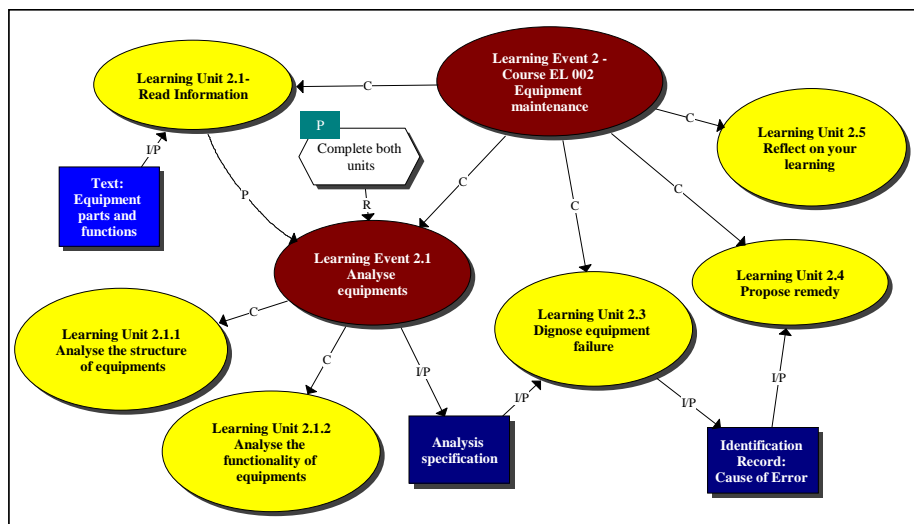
Learning Event 2 - Course EL 002 Equipment maintenance

C

Learning Unit 2.1- Read Information

P

Complete both units

I/P

Text: Equipment parts and functions

P

R

C

C

C

C

Learning Unit 2.5 Reflect on your learning

Learning Event 2.1 Analyse equipments

Learning Unit 2.4 Propose remedy

C

Learning Unit 2.3 Dignose equipment failure

Learning Unit 2.1.1 Analyse the structure of equipments

C

I/P

I/P

I/P

I/P

Learning Unit 2.1.2 Analyse the functionality of equipments

Analysis specification

Identification Record: Cause of Error